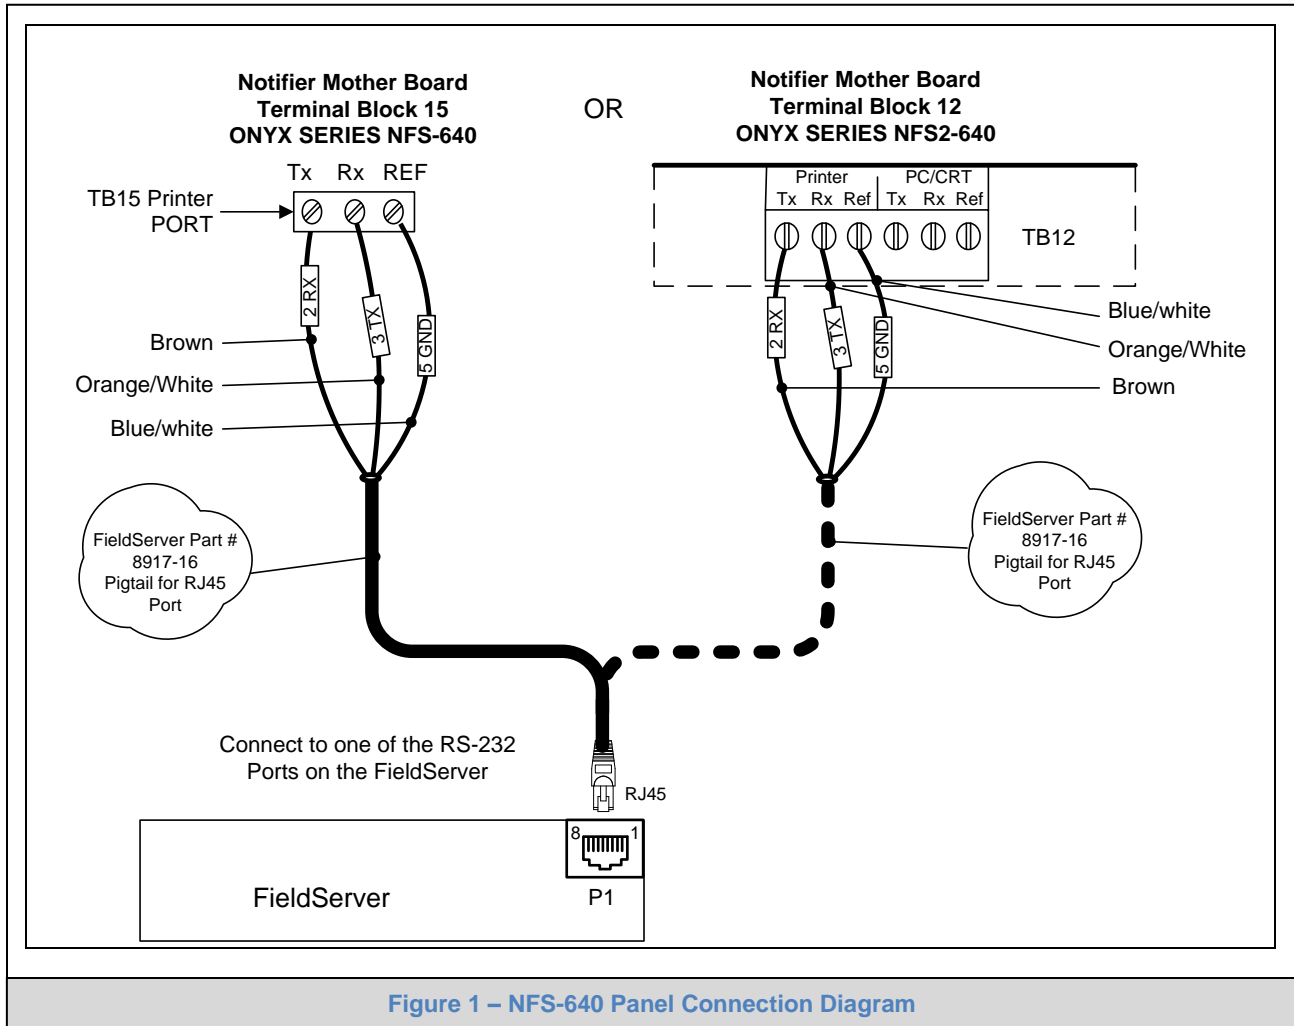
Notifier Mother Board
Terminal Block 15
ONYX SERIES NFS-640

OR

Notifier Mother Board
Terminal Block 12
ONYX SERIES NFS2-640

Tx Rx REF

TB15 Printer PORT

2 RX
3 TX
5 GND

Brown
Orange/White
Blue/white

Printer
PC/CRT
Tx Rx Ref Tx Rx Ref

TB12

2 RX
3 TX
5 GND

Blue/white
Orange/White
Brown

FieldServer Part # 8917-16 Pigtail for RJ45 Port

FieldServer Part # 8917-16 Pigtail for RJ45 Port

Connect to one of the RS-232 Ports on the FieldServer

RJ45

8 1

FieldServer

P1

Figure 1 – NFS-640 Panel Connection Diagram